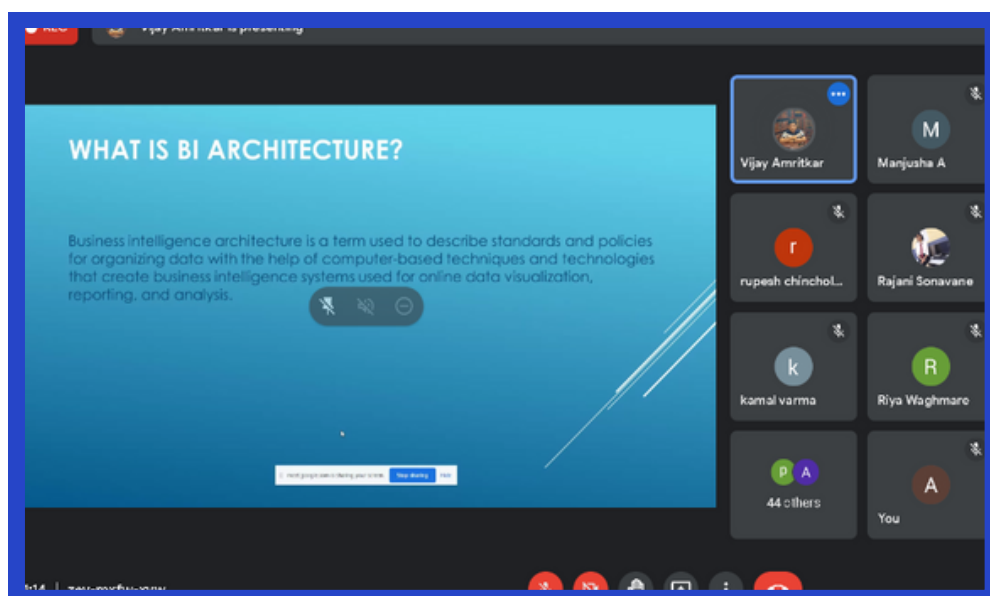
REC
Vijay Amritkar is presenting

WHAT IS BI ARCHITECTURE?

Business intelligence architecture is a term used to describe standards and policies for organizing data with the help of computer-based techniques and technologies that create business intelligence systems used for online data visualization, reporting, and analysis.

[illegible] Stop sharing Hide

Vijay Amritkar
M
Manjusha A
r
rupesh chinchol...
Rajani Sonavane
k
kamal varma
R
Riya Waghmare
P A
44 others
A
You

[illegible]